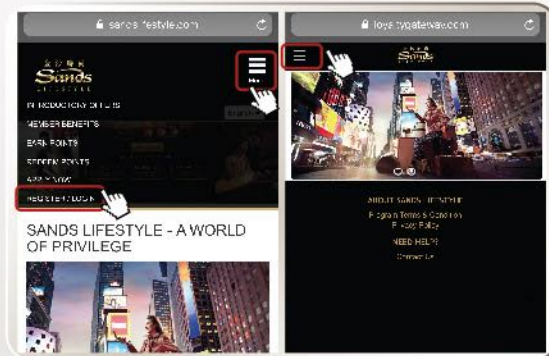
sandslifestyle.com

Sands
LIFESTYLE

INTRODUCTORY OFFERS
MEMBER BENEFITS
EARN POINTS
REDEEM POINTS
APPLY NOW
REGISTER/LOGIN

SANDS LIFESTYLE - A WORLD OF PRIVILEGE

loyaltygateway.com

Sands

ABOUT SANDS LIFESTYLE
Program Terms & Condition
Privacy Policy
NEED HELP?
Contact Us